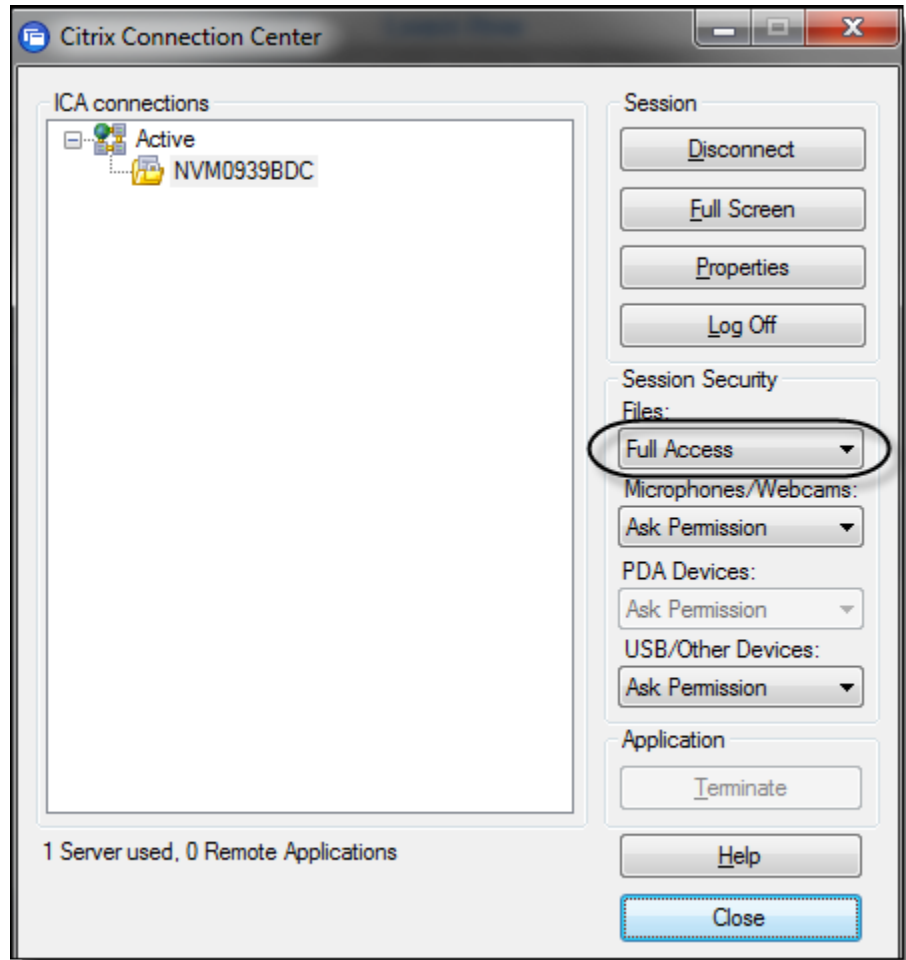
Citrix Connection Center

ICA connections

Active

NVM0939BDC

Session

Disconnect

Full Screen

Properties

Log Off

Session Security

Files:

Full Access

Microphones/Webcams:

Ask Permission

PDA Devices:

Ask Permission

USB/Other Devices:

Ask Permission

Application

Terminate

1 Server used, 0 Remote Applications

Help

Close